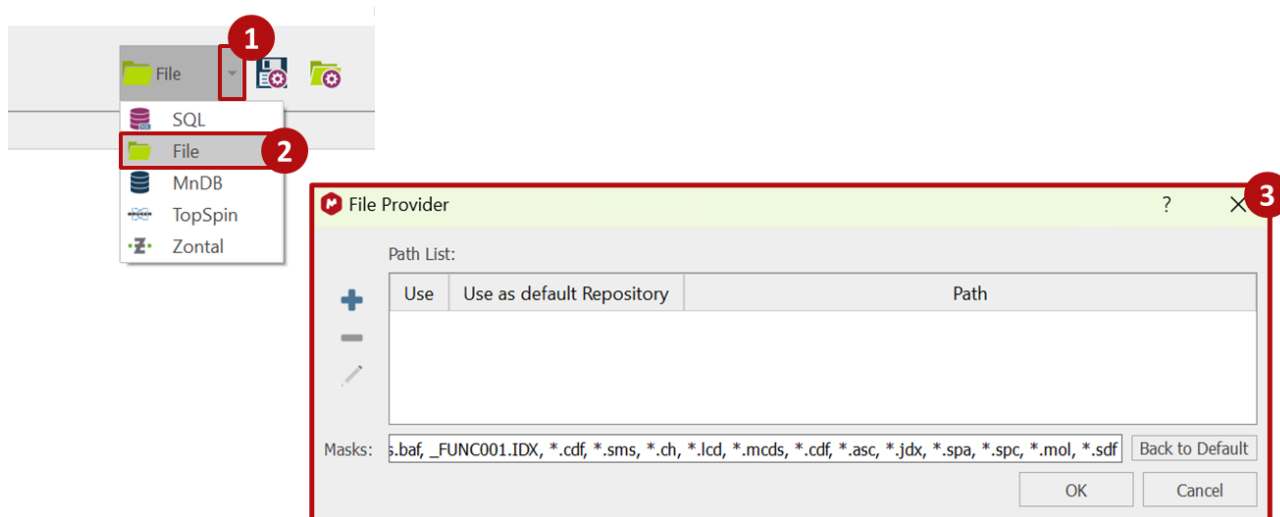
1
File
SQL
File
2
MnDB
TopSpin
Zontal

File Provider
?
3
Path List:
| Use | Use as default Repository | Path |
|---|---|---|

Masks: s.baf, _FUNC001.IDX, *.cdf, *.sms, *.ch, *.lcd, *.mcds, *.cdf, *.asc, *.jdx, *.spa, *.spc, *.mol, *.sdf
Back to Default
OK
Cancel